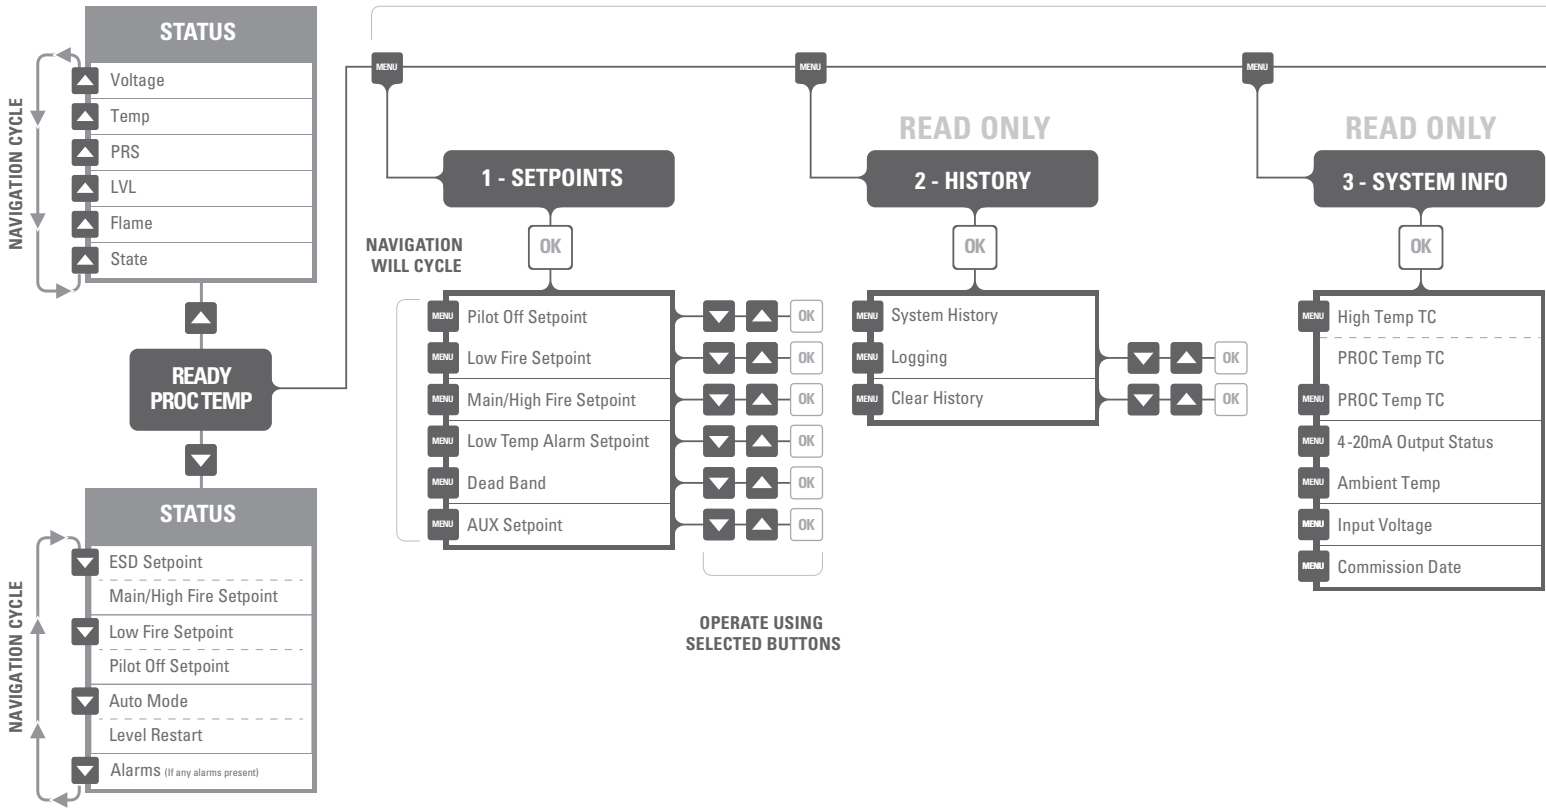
NAVIGATION CYCLE

STATUS
Voltage
Temp
PRS
LVL
Flame
State

READY
PROC TEMP

STATUS
ESD Setpoint
Main/High Fire Setpoint
Low Fire Setpoint
Pilot Off Setpoint
Auto Mode
Level Restart
Alarms (If any alarms present)

NAVIGATION CYCLE

MENU

1 - SETPOINTS
OK
NAVIGATION WILL CYCLE
MENU Pilot Off Setpoint OK
MENU Low Fire Setpoint OK
MENU Main/High Fire Setpoint OK
MENU Low Temp Alarm Setpoint OK
MENU Dead Band OK
MENU AUX Setpoint OK

OPERATE USING SELECTED BUTTONS

MENU
READ ONLY
2 - HISTORY
OK
MENU System History
MENU Logging
MENU Clear History
OK
OK

MENU
READ ONLY
3 - SYSTEM INFO
OK
MENU High Temp TC
PROC Temp TC
MENU PROC Temp TC
MENU 4-20mA Output Status
MENU Ambient Temp
MENU Input Voltage
MENU Commission Date